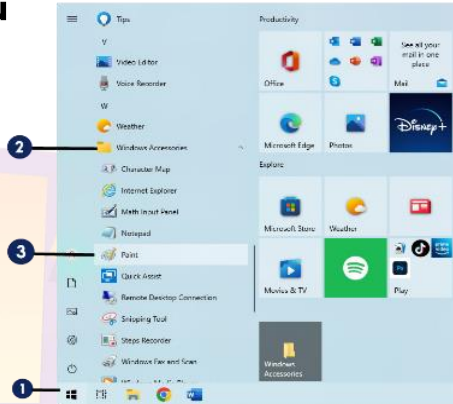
Tips

V

Video Editor

Voice Recorder

W

Weather

Windows Accessories

Character Map

Internet Explorer

Math Input Panel

Notepad

Paint

Quick Assist

Remote Desktop Connection

Snipping Tool

Steps Recorder

Windows Fax and Scan

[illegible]

Productivity

Office

See all your mail in one place

Mail

Microsoft Edge

Photos

Disney+

Explore

Microsoft Store

Weather

Movies & TV

Play

Windows Accessories

2

3

1